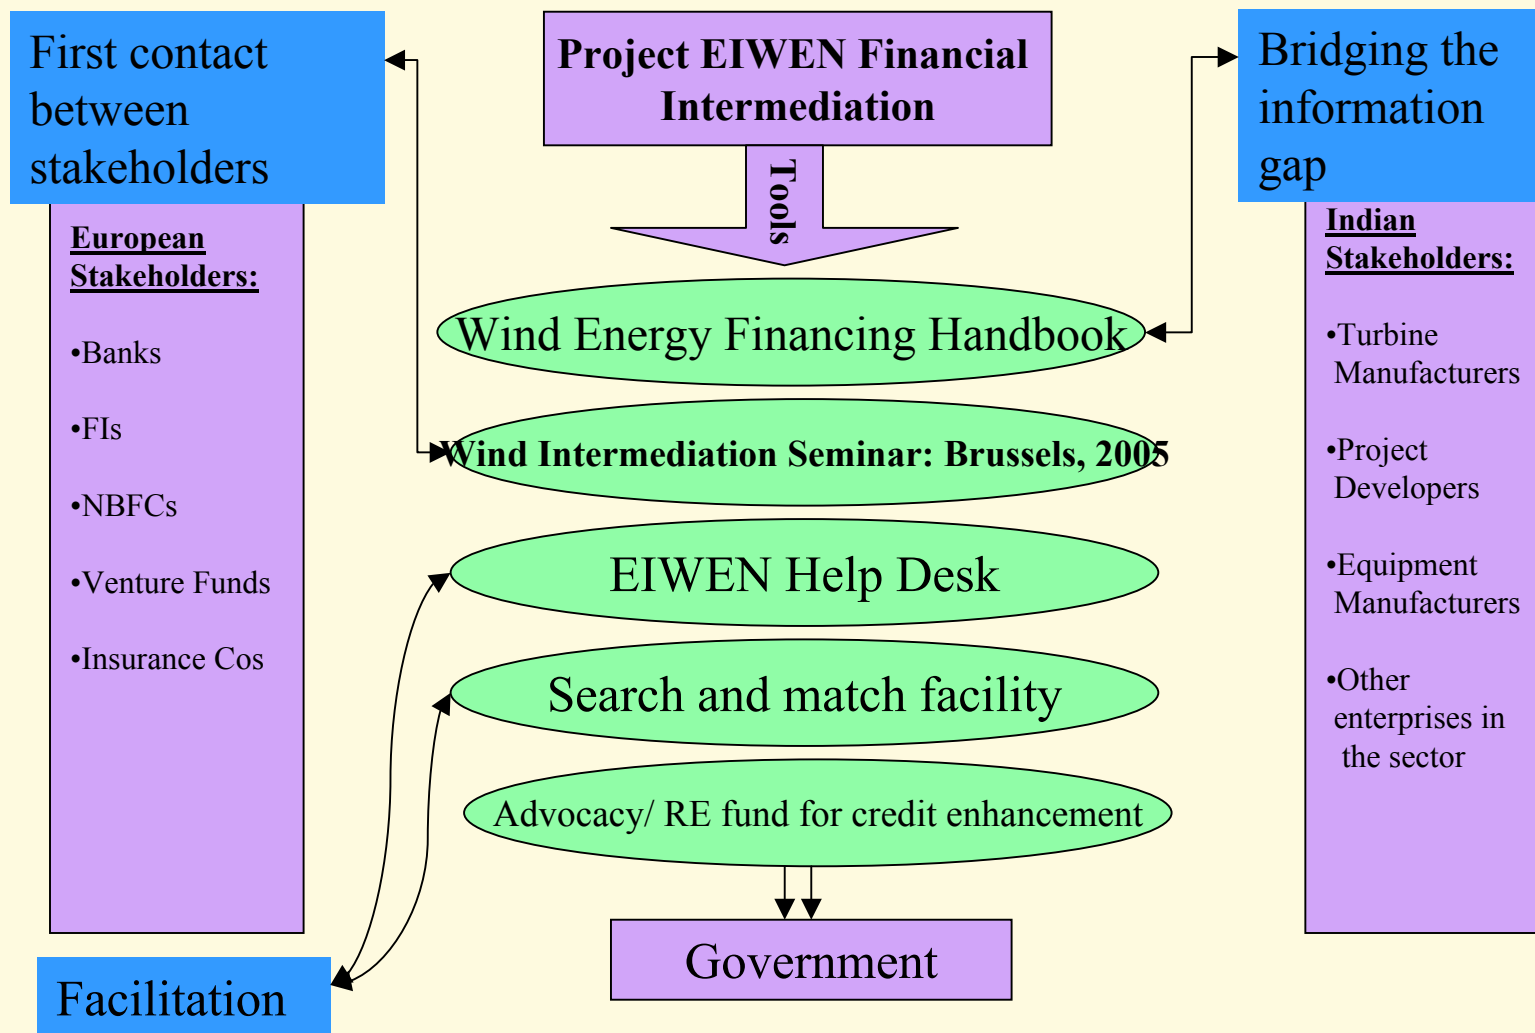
First contact between stakeholders

Project EIWEN Financial Intermediation

Bridging the information gap

Tools

European Stakeholders:

•Banks

•FIs

•NBFCs

•Venture Funds

•Insurance Cos

Wind Energy Financing Handbook

Wind Intermediation Seminar: Brussels, 2005

EIWEN Help Desk

Search and match facility

Advocacy/ RE fund for credit enhancement

Indian Stakeholders:

•Turbine Manufacturers

•Project Developers

•Equipment Manufacturers

•Other enterprises in the sector

Government

Facilitation